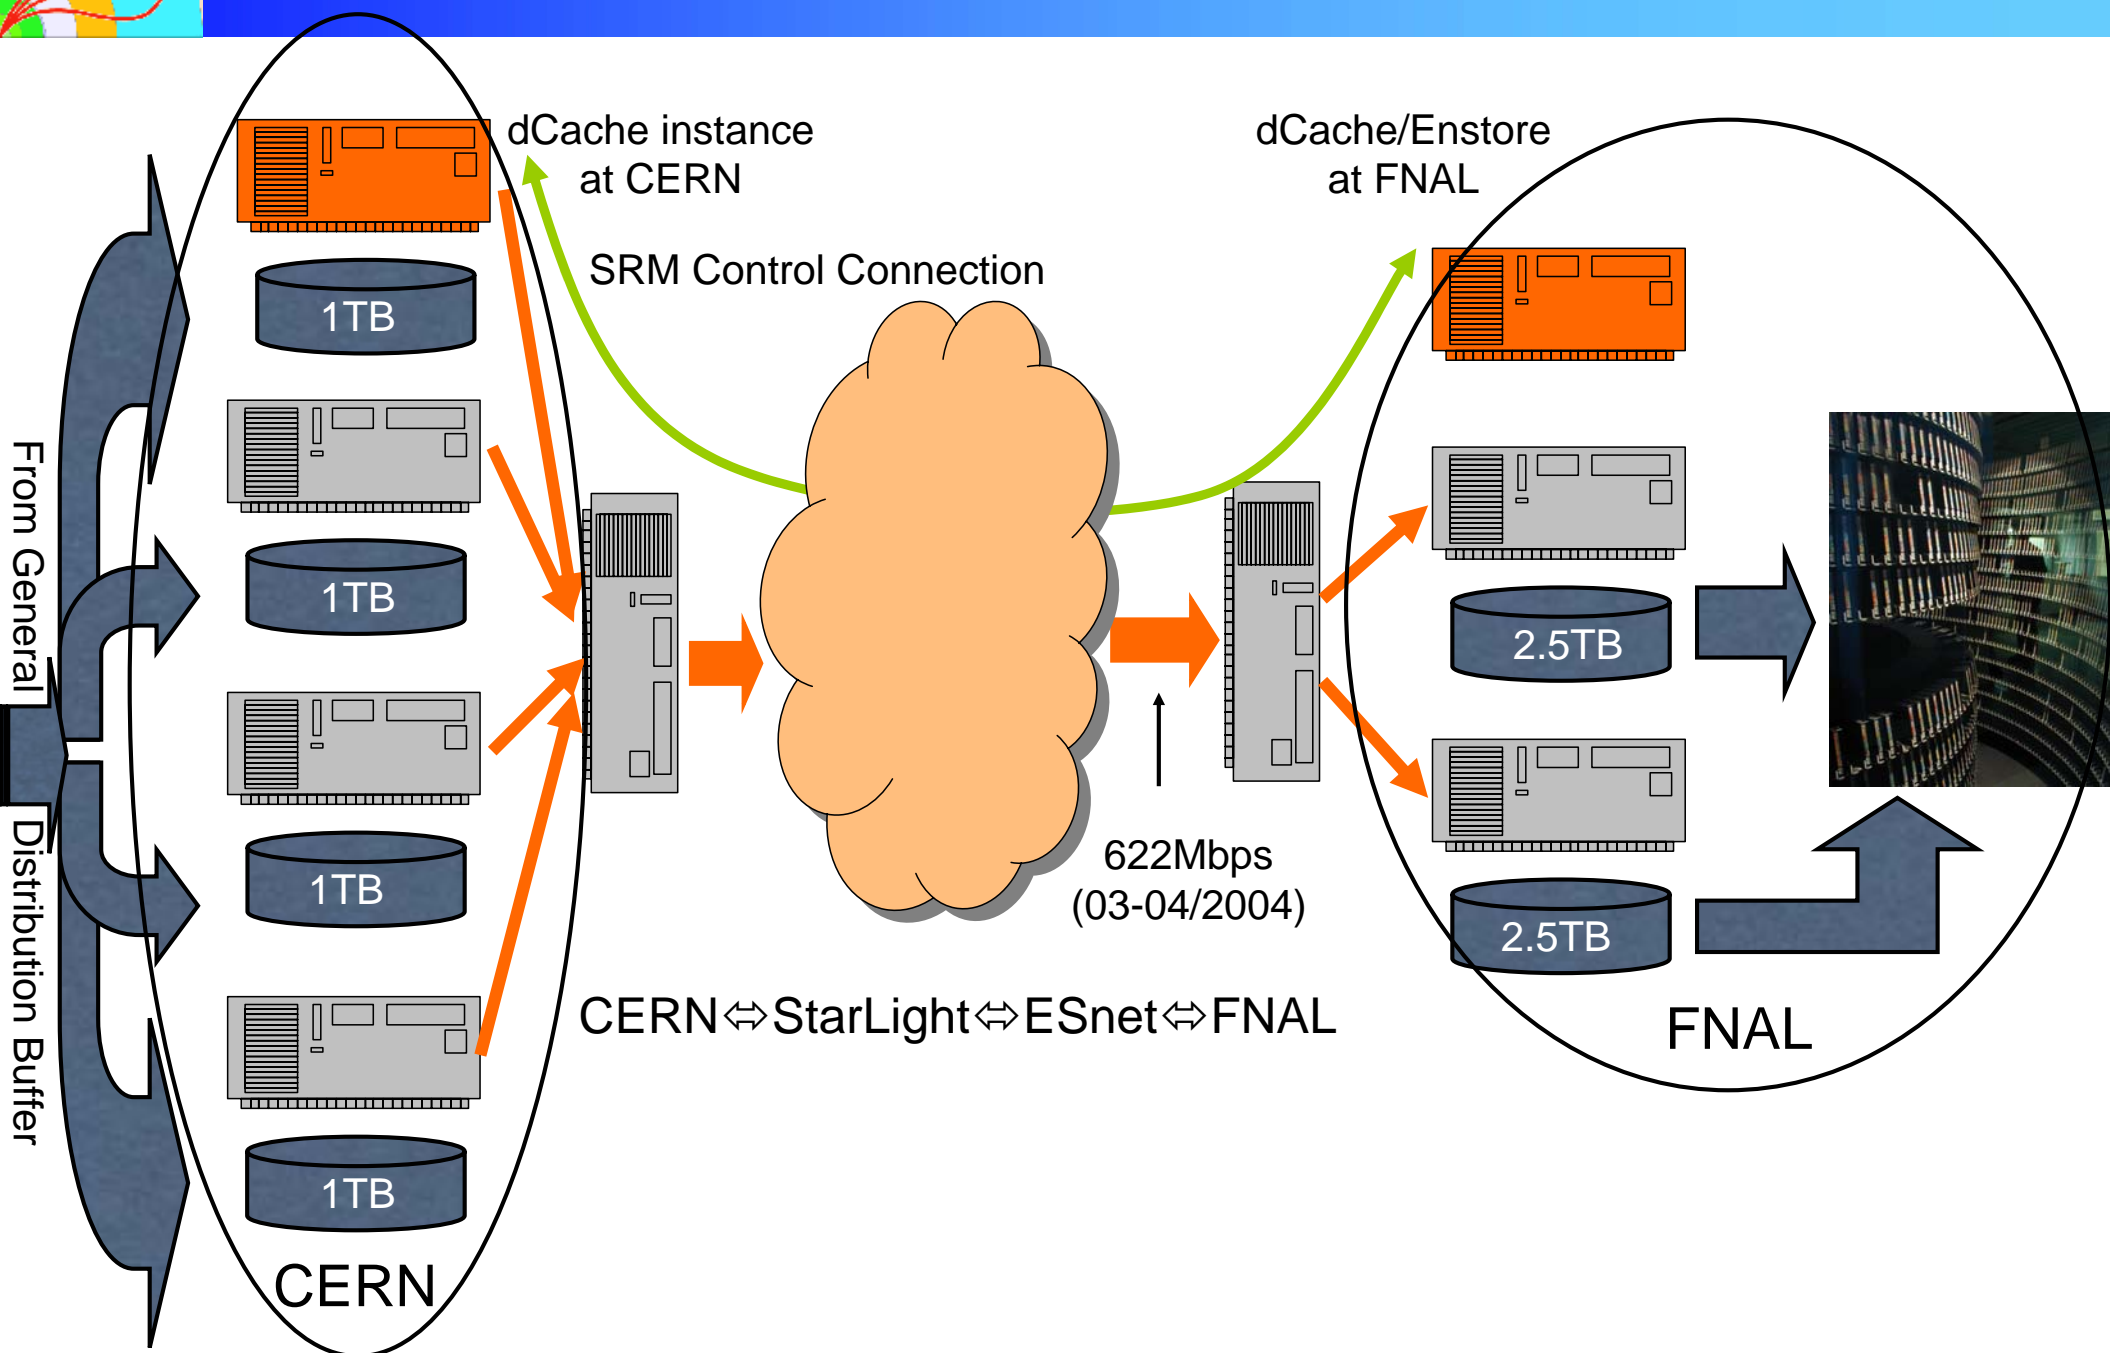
From General Distribution Buffer

dCache instance at CERN

1TB

1TB

1TB

1TB

CERN

SRM Control Connection

dCache/Enstore at FNAL

2.5TB

2.5TB

FNAL

622Mbps (03-04/2004)

CERN⇔StarLight⇔ESnet⇔FNAL